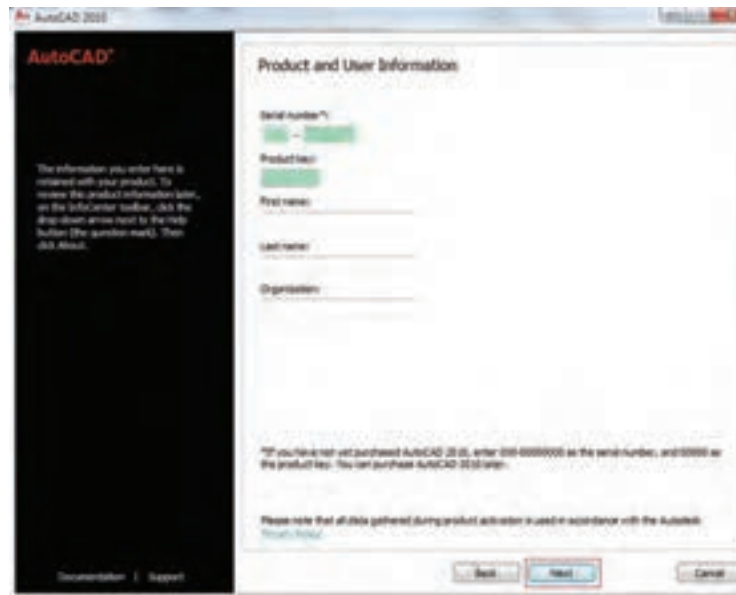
AutoCAD 2010

AutoCAD

The information you enter here is retained with your product. To review this product information later, on the InfoCenter toolbar, click the drop-down arrow next to the Help button (the question mark). Then click About.

Documentation | Support

Product and User Information

Serial number*:

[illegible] - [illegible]

Product key:

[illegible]

First name:

Last name:

Organization:

*If you have not yet purchased AutoCAD 2010, enter 000-00000000 as the serial number, and 00000 as the product key. You can purchase AutoCAD 2010 later.

Please note that all data gathered during product activation is used in accordance with the Autodesk Privacy Policy.

Back

Next

Cancel